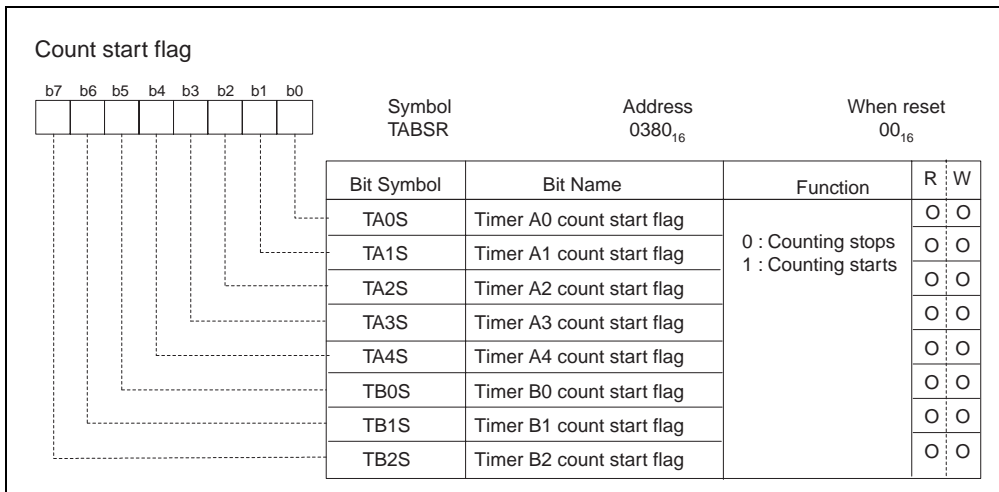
Count start flag

b7 b6 b5 b4 b3 b2 b1 b0

Symbol
TABSR

Address
$0380_{16}$

When reset
$00_{16}$

| Bit Symbol | Bit Name | Function | R | W |
|---|---|---|---|---|
| TA0S | Timer A0 count start flag | 0 : Counting stops<br>1 : Counting starts | O | O |
| TA1S | Timer A1 count start flag | | O | O |
| TA2S | Timer A2 count start flag | | O | O |
| TA3S | Timer A3 count start flag | | O | O |
| TA4S | Timer A4 count start flag | | O | O |
| TB0S | Timer B0 count start flag | | O | O |
| TB1S | Timer B1 count start flag | | O | O |
| TB2S | Timer B2 count start flag | | O | O |